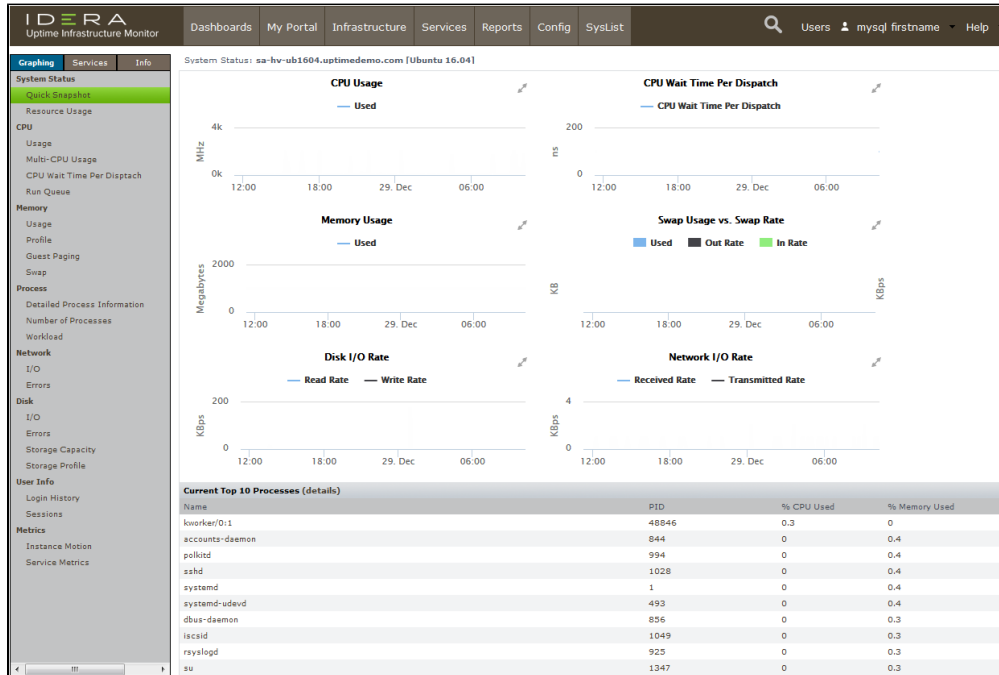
IDERA
Uptime Infrastructure Monitor

Dashboards My Portal Infrastructure Services Reports Config SysList

Users mysql firstname Help

Graphing Services Info

System Status
Quick Snapshot
Resource Usage
CPU
Usage
Multi-CPU Usage
CPU Wait Time Per Disptach
Run Queue
Memory
Usage
Profile
Guest Paging
Swap
Process
Detailed Process Information
Number of Processes
Workload
Network
I/O
Errors
Disk
I/O
Errors
Storage Capacity
Storage Profile
User Info
Login History
Sessions
Metrics
Instance Motion
Service Metrics

System Status: sa-hv-ub1604.uptimedemo.com [Ubuntu 16.04]

CPU Usage
Used
4k
MHz
0k
12:00 18:00 29. Dec 06:00

CPU Wait Time Per Dispatch
CPU Wait Time Per Dispatch
200
ns
0
12:00 18:00 29. Dec 06:00

Memory Usage
Used
2000
Megabytes
0
12:00 18:00 29. Dec 06:00

Swap Usage vs. Swap Rate
Used Out Rate In Rate
KB
KBps
12:00 18:00 29. Dec 06:00

Disk I/O Rate
Read Rate Write Rate
200
KBps
0
12:00 18:00 29. Dec 06:00

Network I/O Rate
Received Rate Transmitted Rate
4
KBps
0
12:00 18:00 29. Dec 06:00

Current Top 10 Processes (details)

| Name | PID | % CPU Used | % Memory Used |
|---|---|---|---|
| kworker/0:1 | 48846 | 0.3 | 0 |
| accounts-daemon | 844 | 0 | 0.4 |
| polkitd | 994 | 0 | 0.4 |
| sshd | 1028 | 0 | 0.4 |
| systemd | 1 | 0 | 0.4 |
| systemd-udevd | 493 | 0 | 0.4 |
| dbus-daemon | 856 | 0 | 0.3 |
| iscsid | 1049 | 0 | 0.3 |
| rsyslogd | 925 | 0 | 0.3 |
| su | 1347 | 0 | 0.3 |